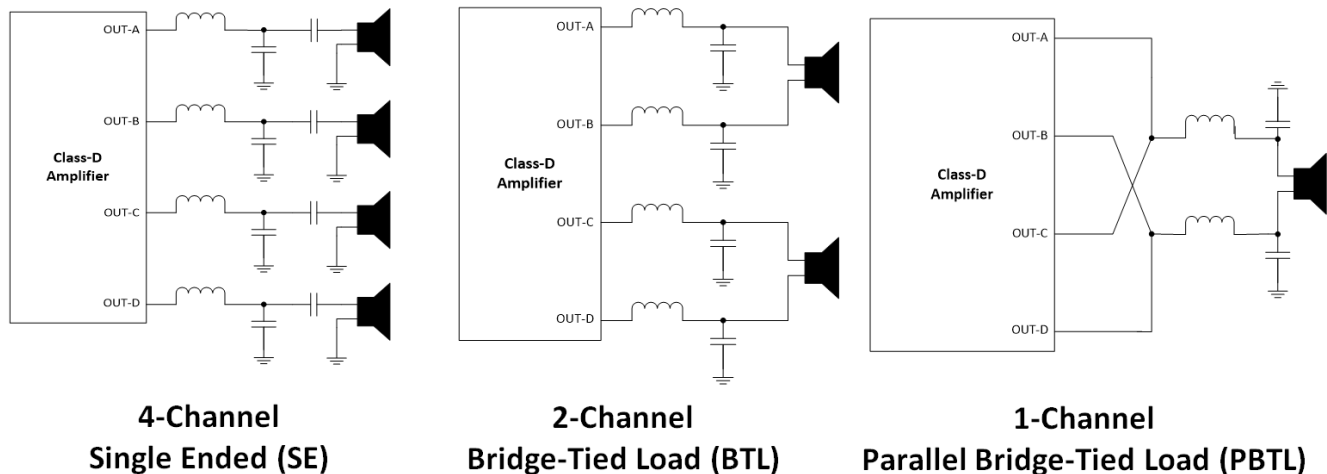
OUT-A
OUT-B
Class-D Amplifier
OUT-C
OUT-D

4-Channel
Single Ended (SE)

OUT-A
OUT-B
Class-D Amplifier
OUT-C
OUT-D

2-Channel
Bridge-Tied Load (BTL)

OUT-A
OUT-B
Class-D Amplifier
OUT-C
OUT-D

1-Channel
Parallel Bridge-Tied Load (PBTL)